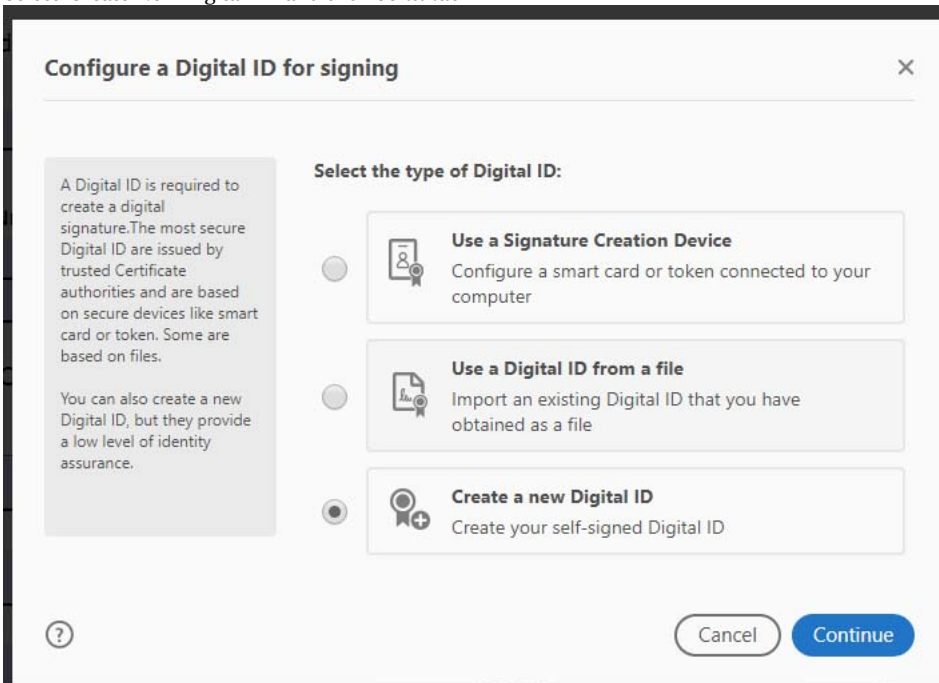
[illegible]

Configure a Digital ID for signing

×

A Digital ID is required to create a digital signature.The most secure Digital ID are issued by trusted Certificate authorities and are based on secure devices like smart card or token. Some are based on files.

You can also create a new Digital ID, but they provide a low level of identity assurance.

Select the type of Digital ID:

Use a Signature Creation Device
Configure a smart card or token connected to your computer

Use a Digital ID from a file
Import an existing Digital ID that you have obtained as a file

Create a new Digital ID
Create your self-signed Digital ID

?

Cancel

Continue